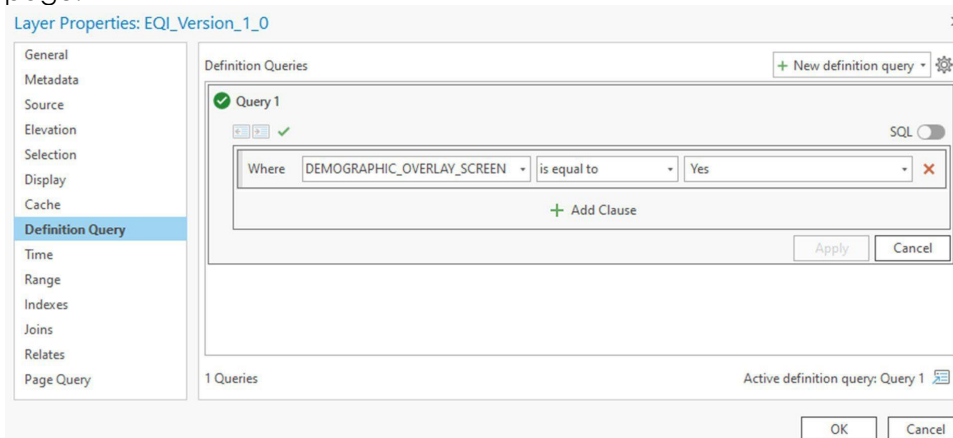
Layer Properties: EQI_Version_1_0

General
Metadata
Source
Elevation
Selection
Display
Cache
Definition Query
Time
Range
Indexes
Joins
Relates
Page Query

Definition Queries

+ New definition query

Query 1

SQL

Where DEMOGRAPHIC_OVERLAY_SCREEN is equal to Yes

+ Add Clause

Apply Cancel

1 Queries

Active definition query: Query 1

OK Cancel